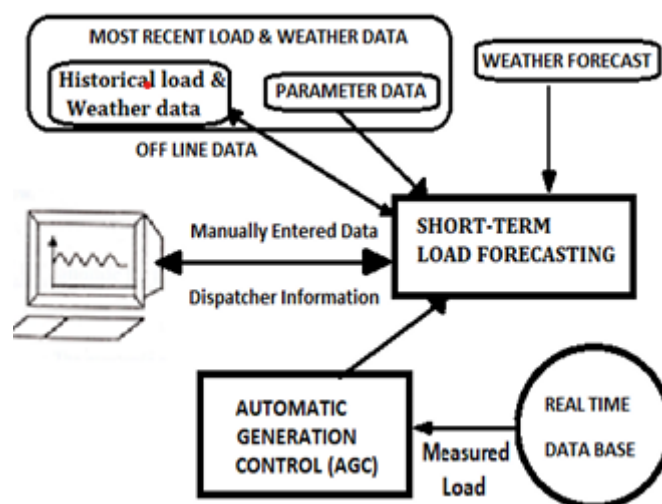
MOST RECENT LOAD & WEATHER DATA

Historical load & Weather data

PARAMETER DATA

WEATHER FORECAST

OFF LINE DATA

Manually Entered Data

SHORT-TERM LOAD FORECASTING

Dispatcher Information

AUTOMATIC GENERATION CONTROL (AGC)

Measured Load

REAL TIME DATA BASE